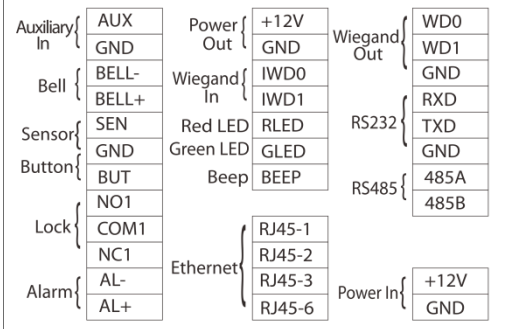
Auxiliary In AUX
GND

Bell BELL-
BELL+

Sensor SEN
GND

Button BUT

Lock NO1
COM1
NC1

Alarm AL-
AL+

Power Out +12V
GND

Wiegand In IWD0
IWD1

Red LED RLED
Green LED GLED
Beep BEEP

Ethernet RJ45-1
RJ45-2
RJ45-3
RJ45-6

Wiegand Out WD0
WD1
GND

RS232 RXD
TXD
GND

RS485 485A
485B

Power In +12V
GND